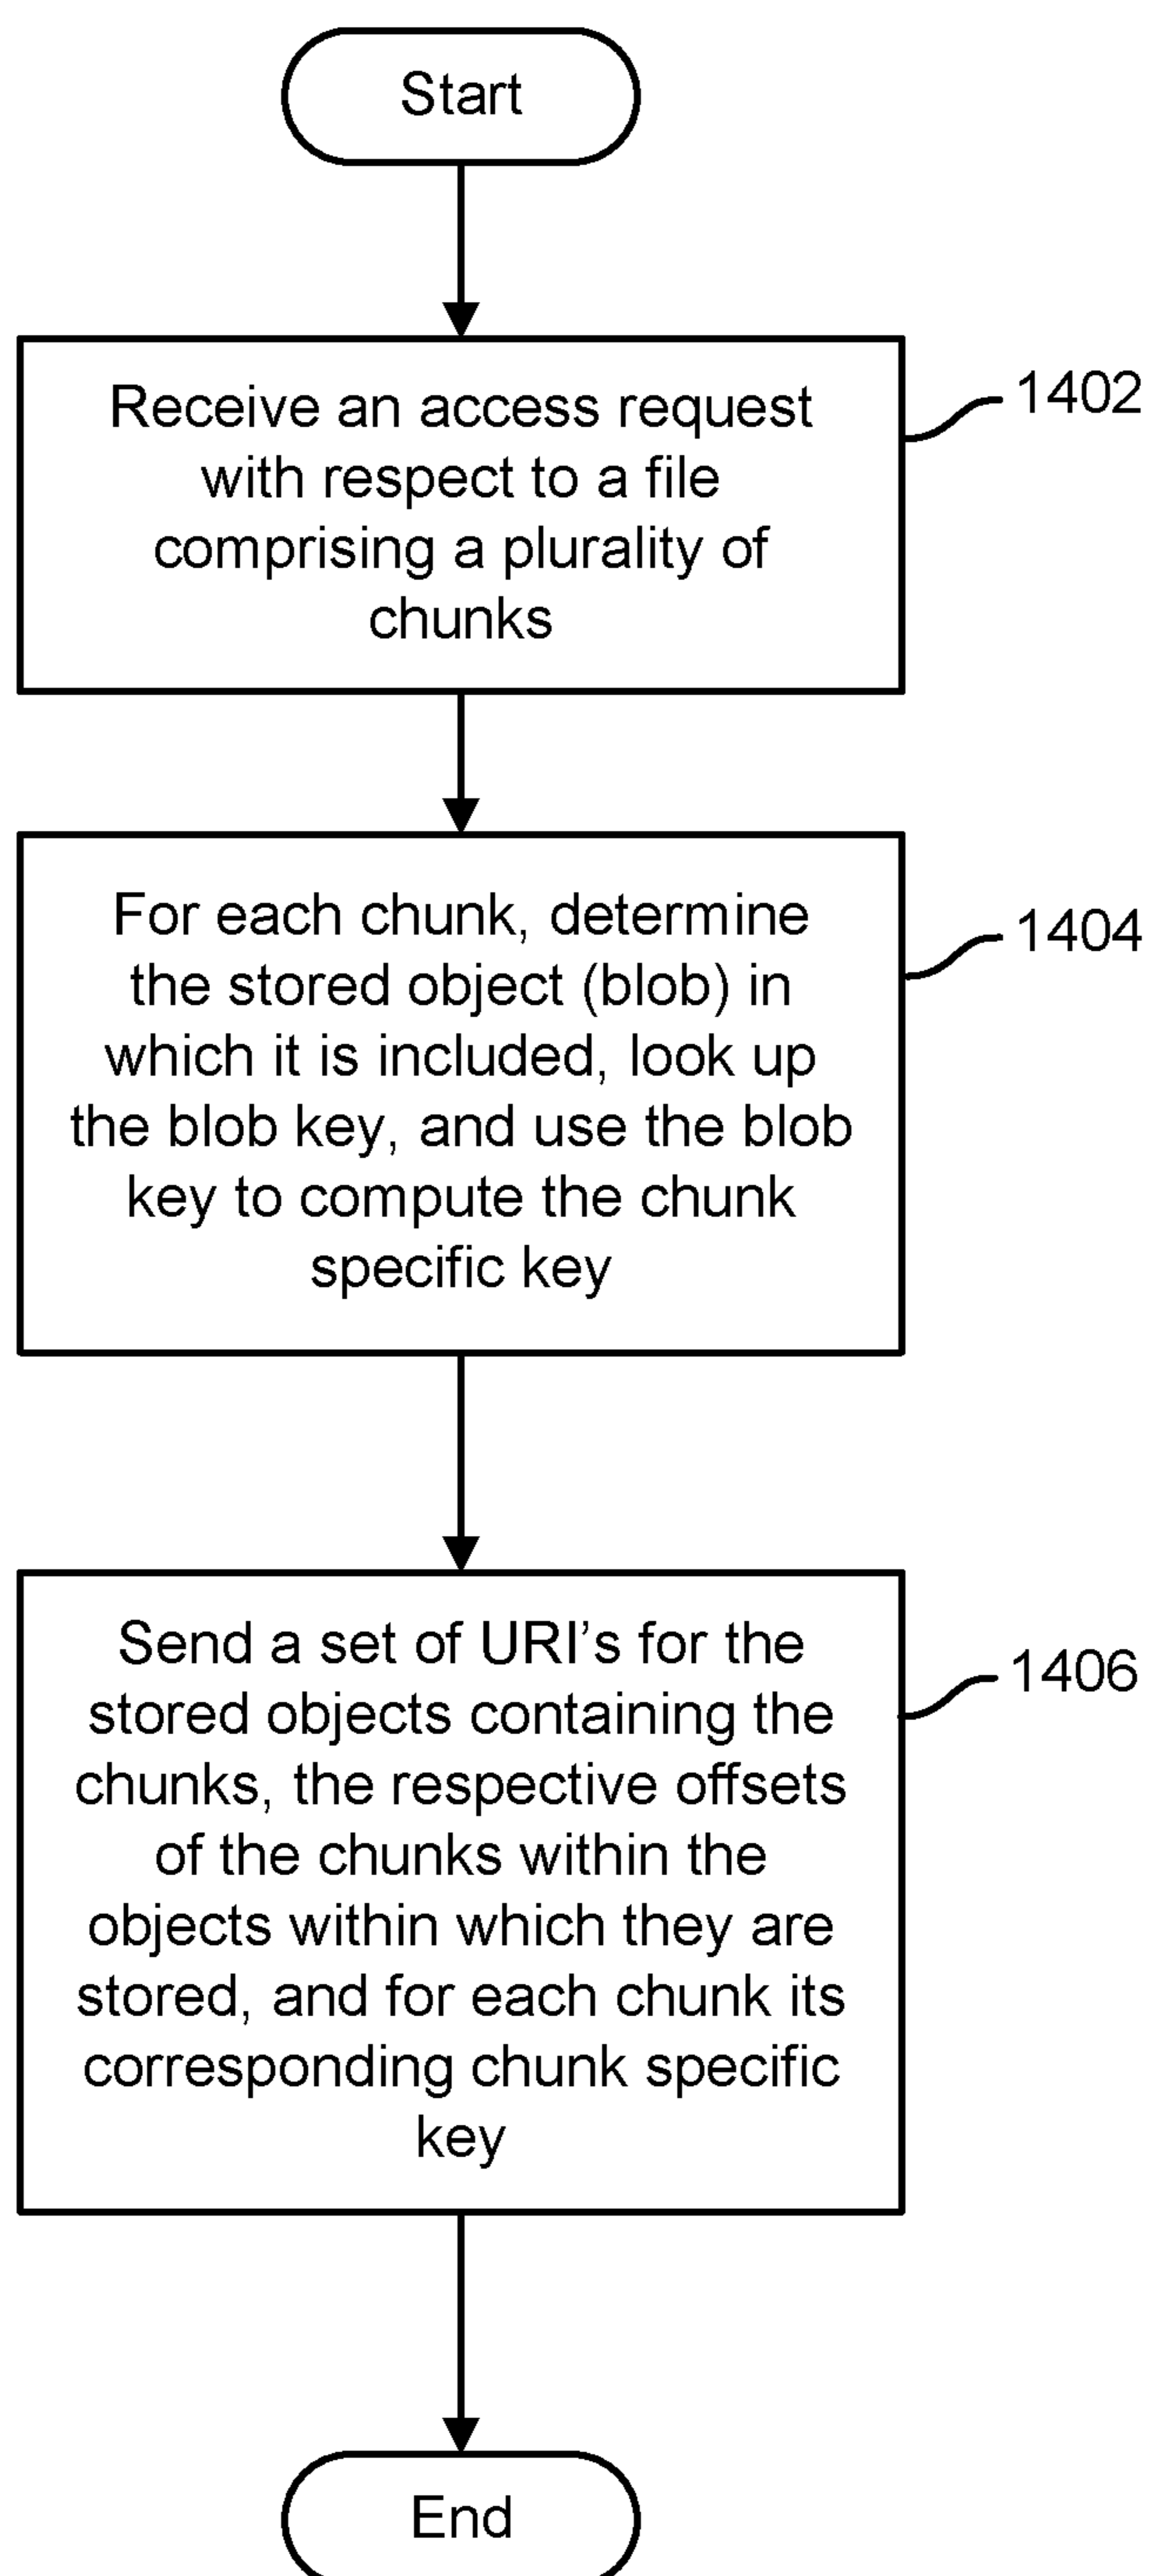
Start

Receive an access request with respect to a file comprising a plurality of chunks

1402

For each chunk, determine the stored object (blob) in which it is included, look up the blob key, and use the blob key to compute the chunk specific key

1404

Send a set of URI’s for the stored objects containing the chunks, the respective offsets of the chunks within the objects within which they are stored, and for each chunk its corresponding chunk specific key

1406

End